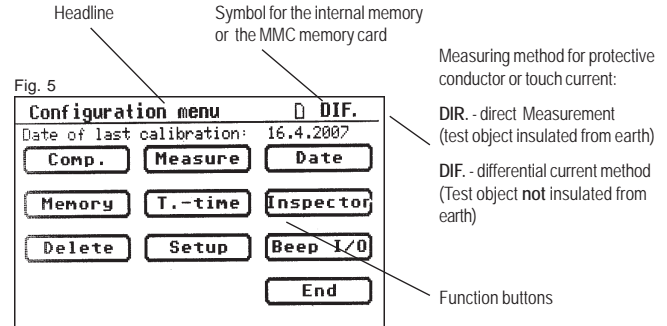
Headline

Symbol for the internal memory or the MMC memory card

Measuring method for protective conductor or touch current:

DIR. - direct Measurement (test object insulated from earth)

DIF. - differential current method (Test object not insulated from earth)

Fig. 5

Configuration menu DIF.

Date of last calibration: 16.4.2007

Comp.
Measure
Date
Memory
T.-time
Inspector
Delete
Setup
Beep I/O
End

Function buttons